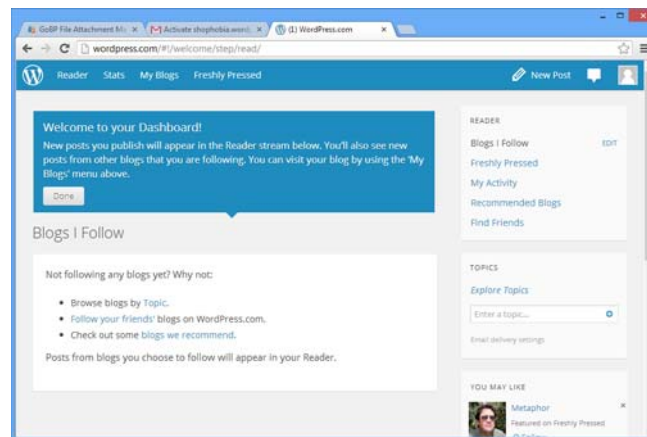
GoBP File Attachment M ×
Activate shiphobia.word ×
(1) WordPress.com ×

wordpress.com/#!/welcome/step/read/

Reader Stats My Blogs Freshly Pressed
New Post

Welcome to your Dashboard!
New posts you publish will appear in the Reader stream below. You'll also see new posts from other blogs that you are following. You can visit your blog by using the 'My Blogs' menu above.

Done

Blogs I Follow

Not following any blogs yet? Why not:

- Browse blogs by Topic.
- Follow your friends' blogs on WordPress.com.
- Check out some blogs we recommend.

Posts from blogs you choose to follow will appear in your Reader.

READER
Blogs I Follow EDIT
Freshly Pressed
My Activity
Recommended Blogs
Find Friends

TOPICS
Explore Topics
Enter a topic...
Email delivery settings

YOU MAY LIKE
Metaphor
Featured on Freshly Pressed
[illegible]